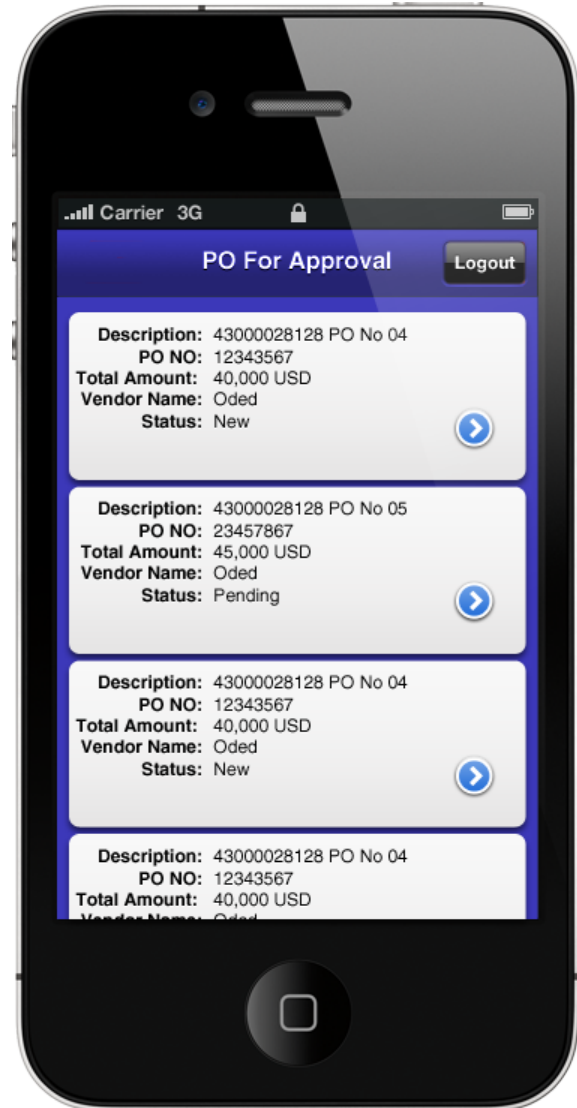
Carrier 3G

PO For Approval

Logout

Description: 43000028128 PO No 04
PO NO: 12343567
Total Amount: 40,000 USD
Vendor Name: Oded
Status: New

Description: 43000028128 PO No 05
PO NO: 23457867
Total Amount: 45,000 USD
Vendor Name: Oded
Status: Pending

Description: 43000028128 PO No 04
PO NO: 12343567
Total Amount: 40,000 USD
Vendor Name: Oded
Status: New

Description: 43000028128 PO No 04
PO NO: 12343567
Total Amount: 40,000 USD
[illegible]